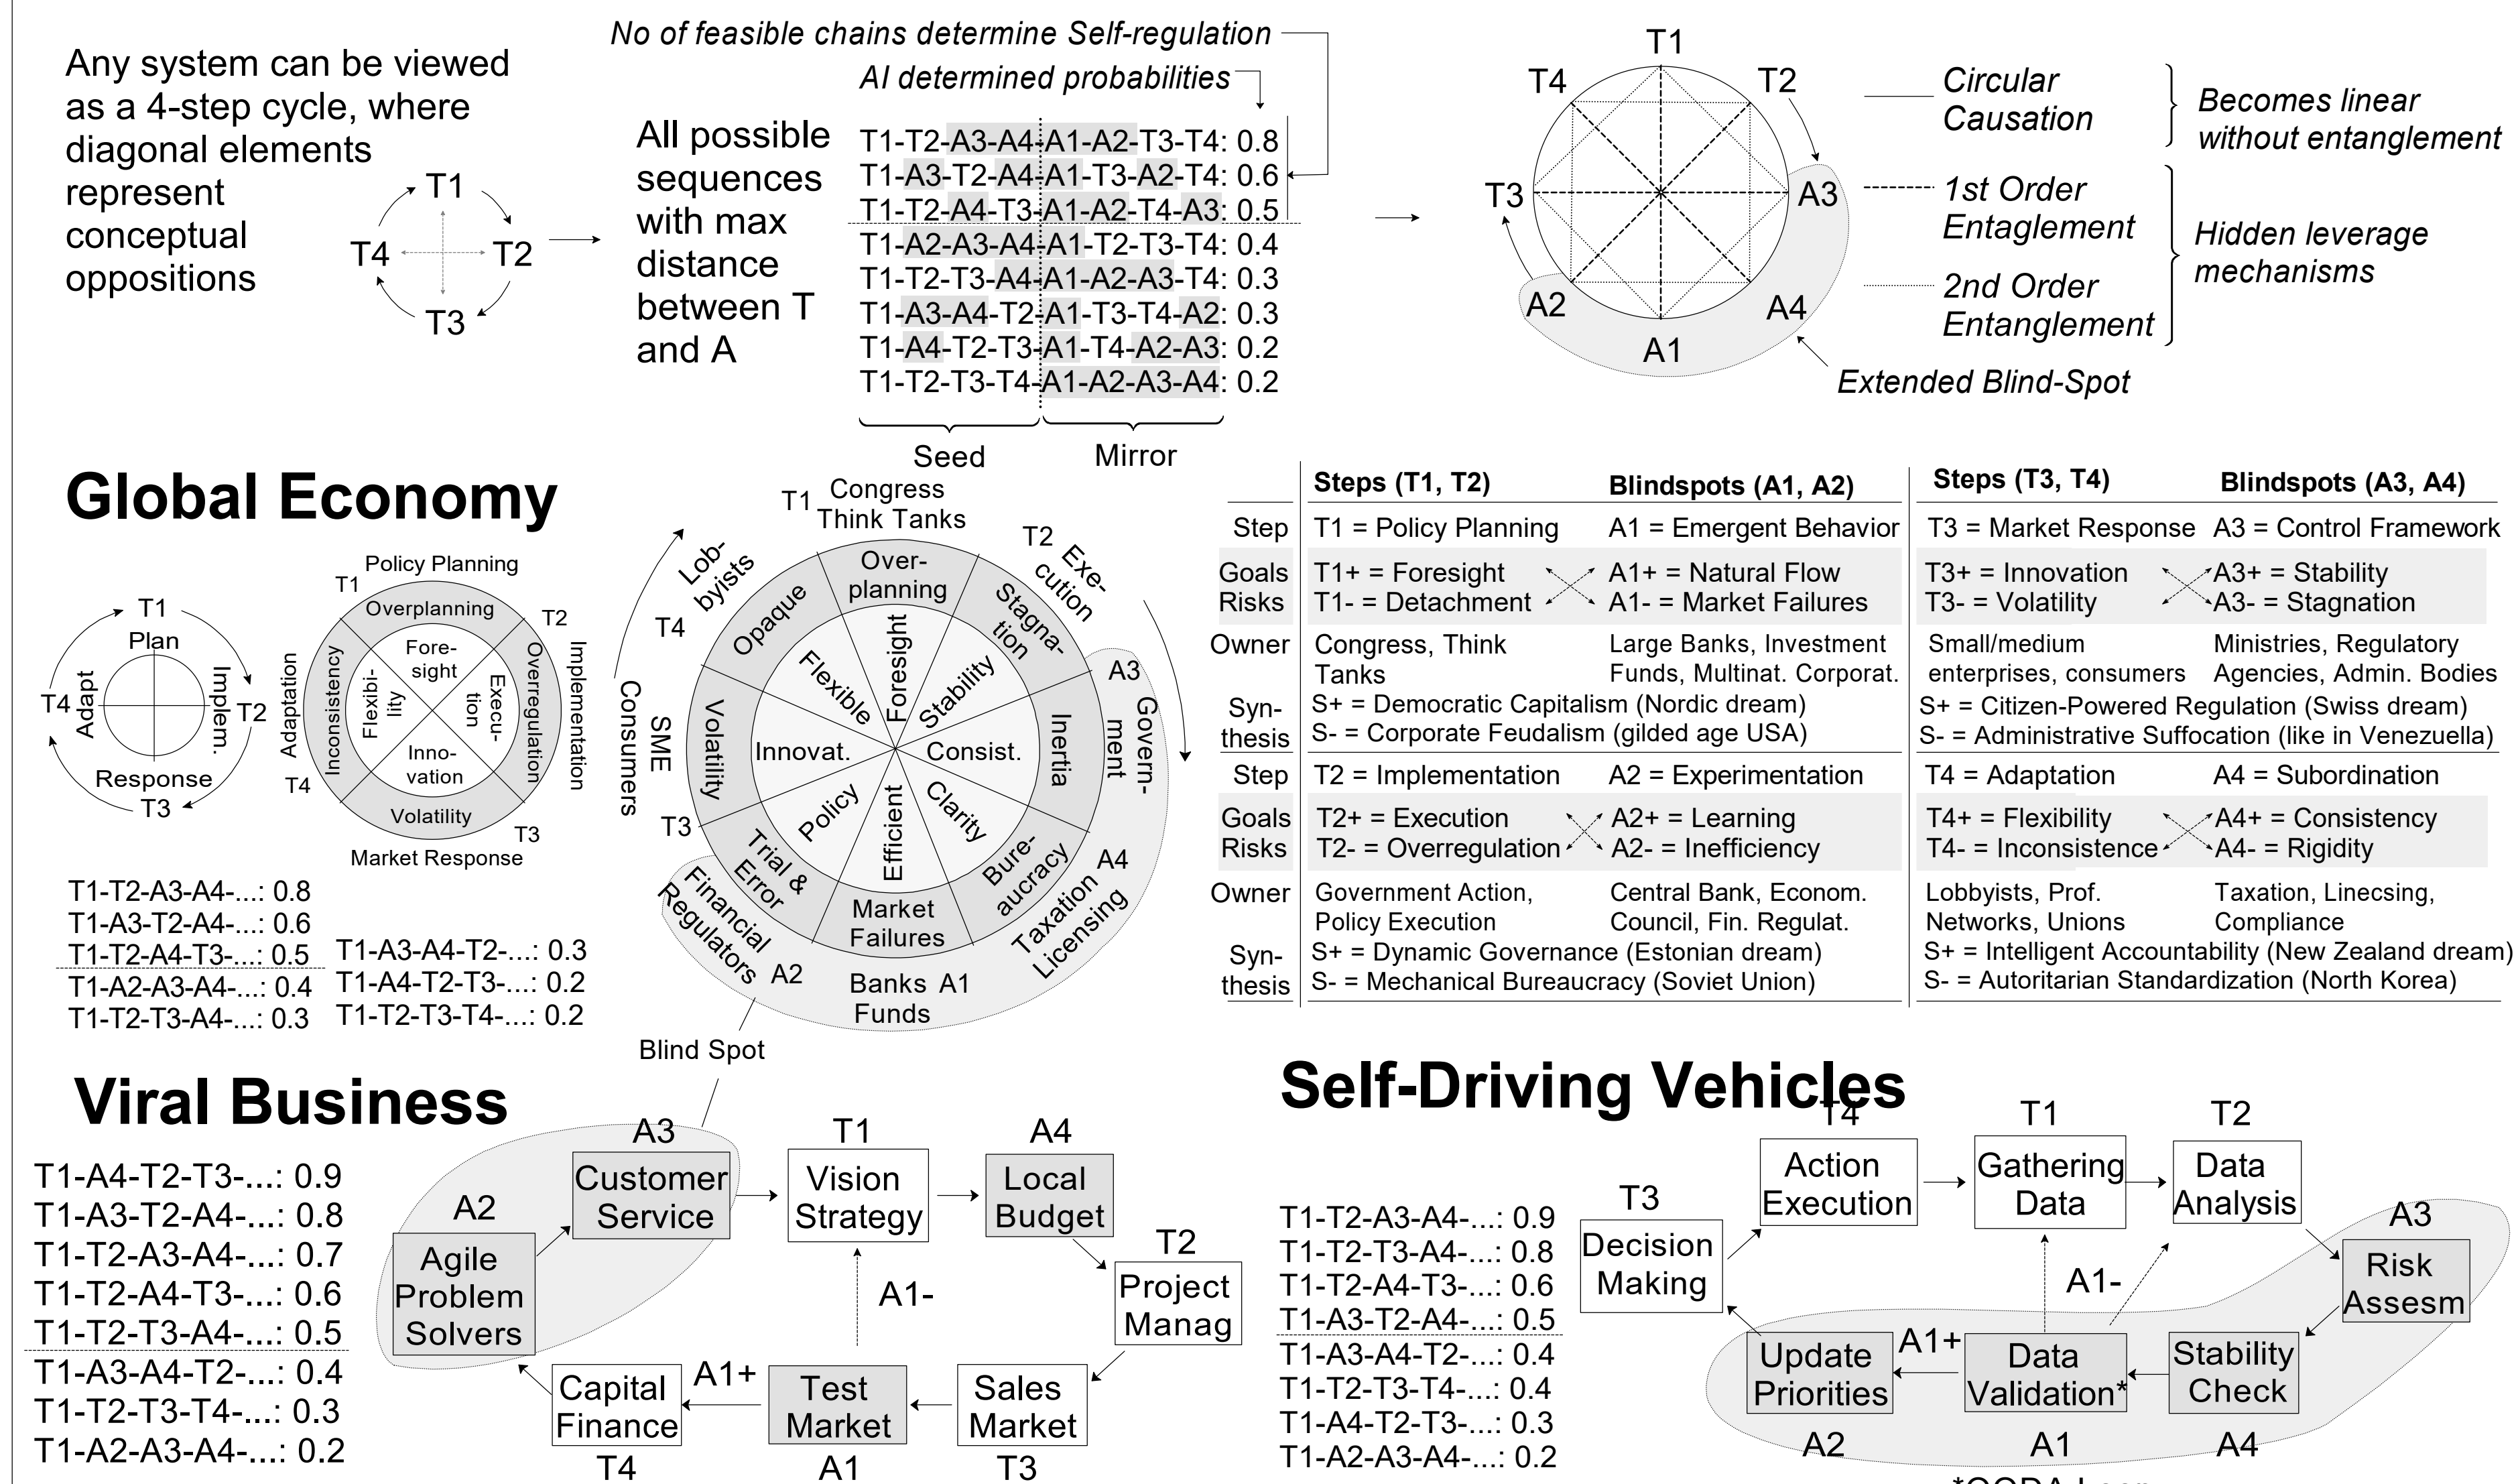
Any system can be viewed as a 4-step cycle, where diagonal elements represent conceptual oppositions

T1
T4
T2
T3

No of feasible chains determine Self-regulation
AI determined probabilities

All possible sequences with max distance between T and A

T1-T2-A3-A4-A1-A2-T3-T4: 0.8
T1-A3-T2-A4-A1-T3-A2-T4: 0.6
T1-T2-A4-T3-A1-A2-T4-A3: 0.5
T1-A2-A3-A4-A1-T2-T3-T4: 0.4
T1-T2-T3-A4-A1-A2-A3-T4: 0.3
T1-A3-A4-T2-A1-T3-T4-A2: 0.3
T1-A4-T2-T3-A1-T4-A2-A3: 0.2
T1-T2-T3-T4-A1-A2-A3-A4: 0.2

Seed
Mirror

T1
T4
T2
T3
A3
A2
A4
A1

Circular Causation
Becomes linear without entanglement
1st Order Entaglement
2nd Order Entanglement
Hidden leverage mechanisms
Extended Blind-Spot

Global Economy

T1
Plan
T4 Adapt
Implem. T2
Response
T3

Policy Planning
T1
Overplanning
T2
Implementation
Adaptation
Inconsistency
Fore-sight
Flexibi-lity
Execu-tion
Overregulation
Inno-vation
T4
Volatility
T3
Market Response

T1-T2-A3-A4-...: 0.8
T1-A3-T2-A4-...: 0.6
T1-T2-A4-T3-...: 0.5
T1-A2-A3-A4-...: 0.4
T1-T2-T3-A4-...: 0.3
T1-A3-A4-T2-...: 0.3
T1-A4-T2-T3-...: 0.2
T1-T2-T3-T4-...: 0.2

T1 Congress Think Tanks
T2 Exe-cution
Lob-byists
T4
Consumers
SME
T3
Over-planning
Opaque
Stagna-tion
Foresight
Flexible
Stability
Volatility
Innovat.
Consist.
Inertia
A3
Govern-ment
Policy
Efficient
Clarity
Trial & Error
Bure-aucracy
Market Failures
A4
Taxation Licensing
Financial Regulators
A2
Banks A1 Funds
Blind Spot

| | Steps (T1, T2) | Blindspots (A1, A2) | Steps (T3, T4) | Blindspots (A3, A4) |
|---|---|---|---|---|
| Step | T1 = Policy Planning | A1 = Emergent Behavior | T3 = Market Response | A3 = Control Framework |
| Goals Risks | T1+ = Foresight T1- = Detachment | A1+ = Natural Flow A1- = Market Failures | T3+ = Innovation T3- = Volatility | A3+ = Stability A3- = Stagnation |
| Owner | Congress, Think Tanks | Large Banks, Investment Funds, Multinat. Corporat. | Small/medium enterprises, consumers | Ministries, Regulatory Agencies, Admin. Bodies |
| Syn-thesis | S+ = Democratic Capitalism (Nordic dream) S- = Corporate Feudalism (gilded age USA) | | S+ = Citizen-Powered Regulation (Swiss dream) S- = Administrative Suffocation (like in Venezuella) | |
| Step | T2 = Implementation | A2 = Experimentation | T4 = Adaptation | A4 = Subordination |
| Goals Risks | T2+ = Execution T2- = Overregulation | A2+ = Learning A2- = Inefficiency | T4+ = Flexibility T4- = Inconsistence | A4+ = Consistency A4- = Rigidity |
| Owner | Government Action, Policy Execution | Central Bank, Econom. Council, Fin. Regulat. | Lobbyists, Prof. Networks, Unions | Taxation, Linecsing, Compliance |
| Syn-thesis | S+ = Dynamic Governance (Estonian dream) S- = Mechanical Bureaucracy (Soviet Union) | | S+ = Intelligent Accountability (New Zealand dream) S- = Autoritarian Standardization (North Korea) | |

Viral Business

T1-A4-T2-T3-...: 0.9
T1-A3-T2-A4-...: 0.8
T1-T2-A3-A4-...: 0.7
T1-T2-A4-T3-...: 0.6
T1-T2-T3-A4-...: 0.5
T1-A3-A4-T2-...: 0.4
T1-T2-T3-T4-...: 0.3
T1-A2-A3-A4-...: 0.2

A3 Customer Service
T1 Vision Strategy
A4 Local Budget
A2 Agile Problem Solvers
T2 Project Manag
A1-
Capital Finance T4
A1+
Test Market A1
Sales Market T3

Self-Driving Vehicles

T1-T2-A3-A4-...: 0.9
T1-T2-T3-A4-...: 0.8
T1-T2-A4-T3-...: 0.6
T1-A3-T2-A4-...: 0.5
T1-A3-A4-T2-...: 0.4
T1-T2-T3-T4-...: 0.4
T1-A4-T2-T3-...: 0.3
T1-A2-A3-A4-...: 0.2

T4 Action Execution
T1 Gathering Data
T2 Data Analysis
T3 Decision Making
A3 Risk Assesm
A1-
A1+
Update Priorities A2
Data Validation* A1
Stability Check A4